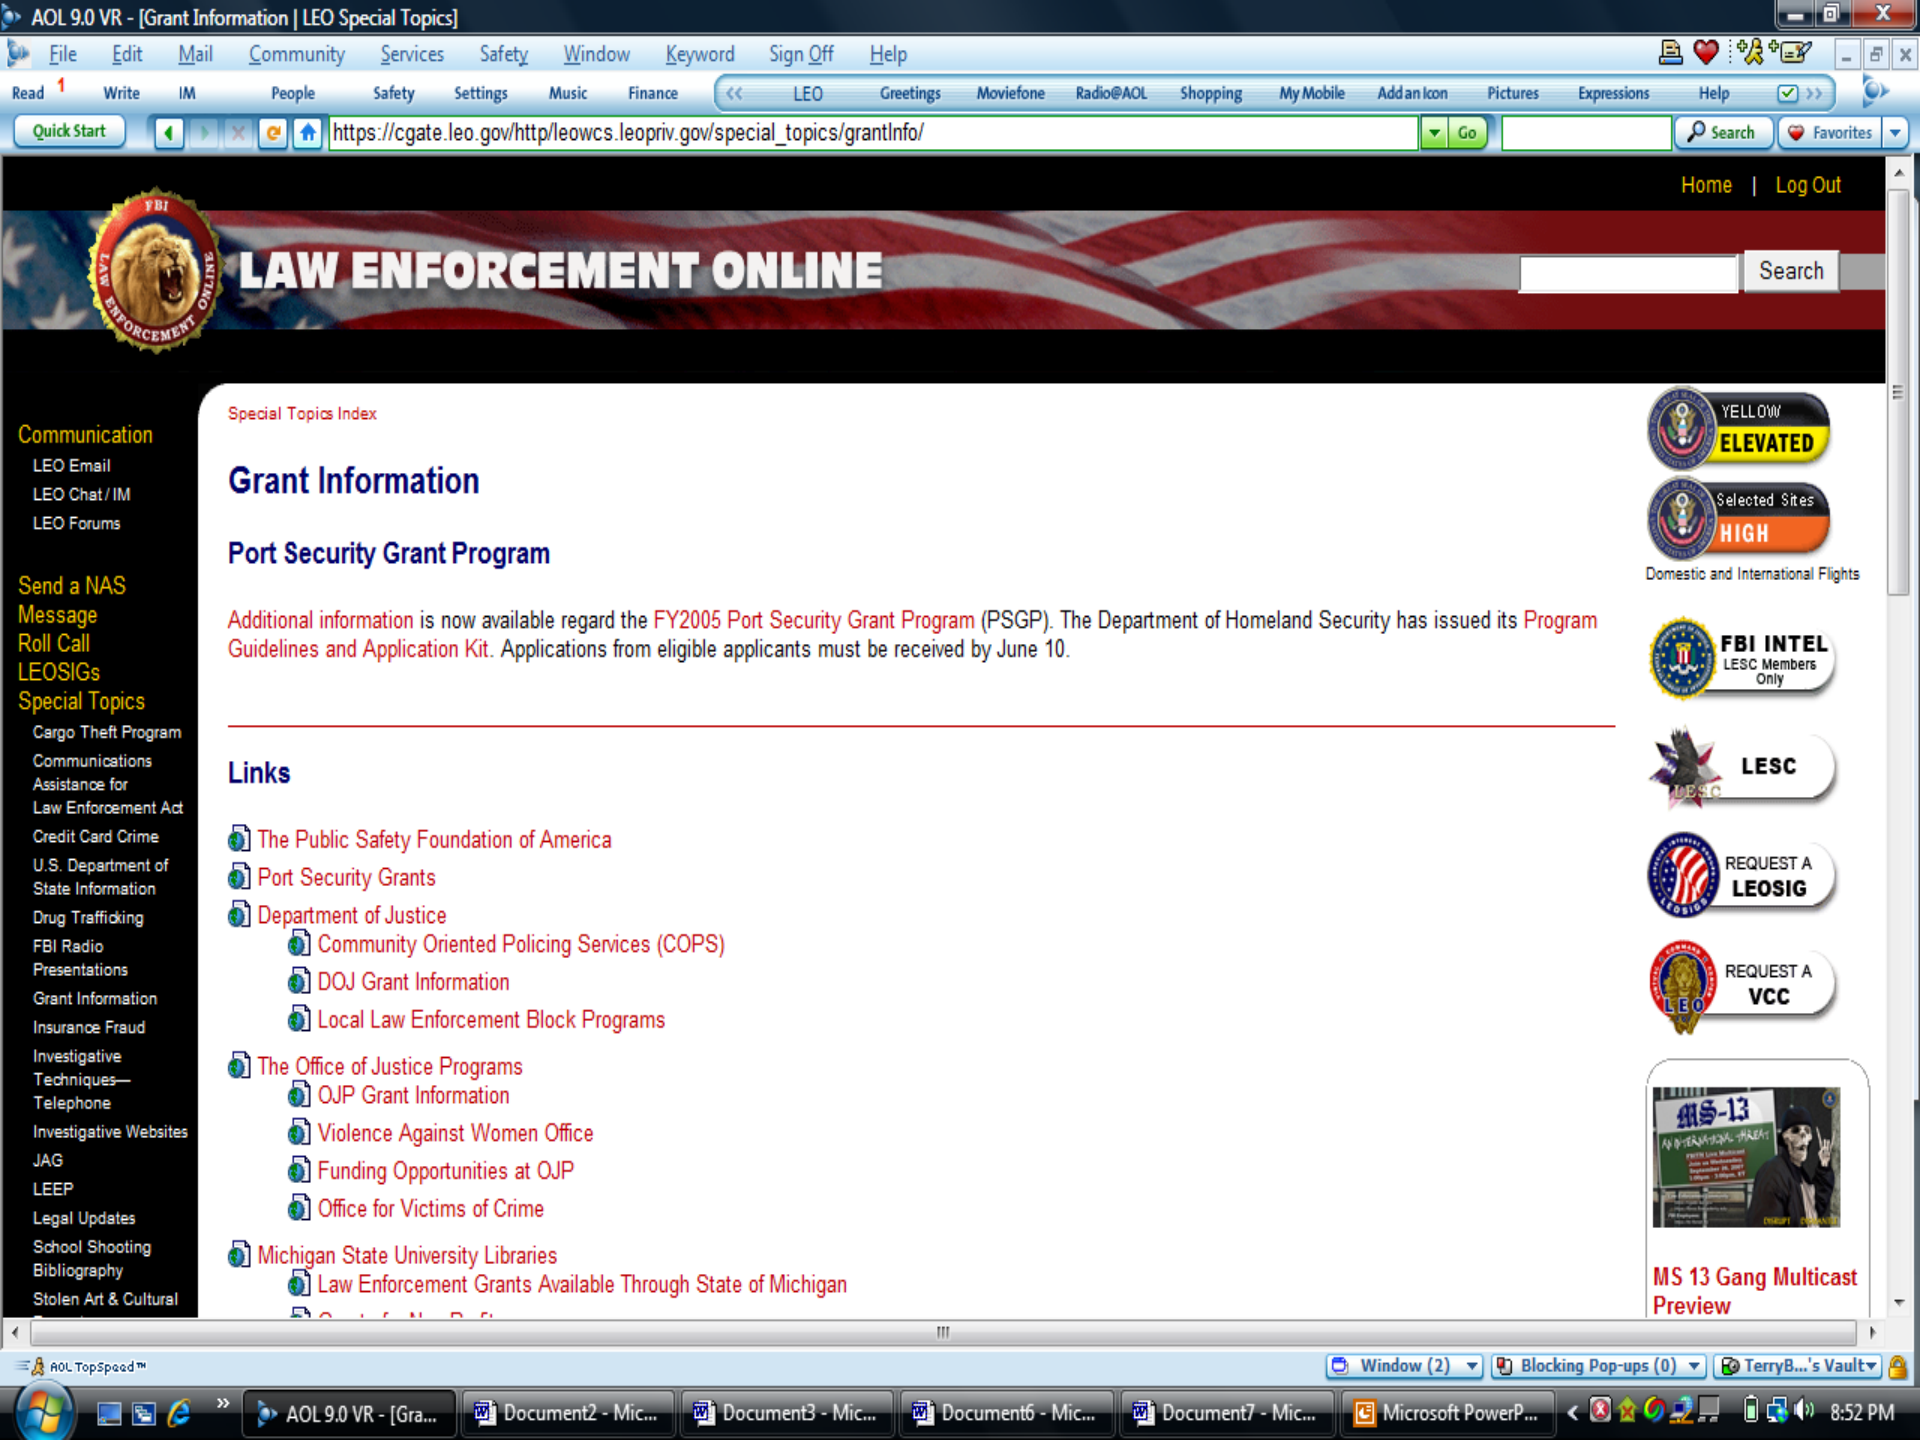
AOL 9.0 VR - [Grant Information | LEO Special Topics]

File Edit Mail Community Services Safety Window Keyword Sign Off Help

Read 1 Write IM People Safety Settings Music Finance LEO Greetings Moviefone Radio@AOL Shopping My Mobile Add an Icon Pictures Expressions Help

Quick Start https://cgate.leo.gov/http/leowcs.leopriv.gov/special_topics/grantInfo/ Go Search Favorites

Home | Log Out

FBI LAW ENFORCEMENT ONLINE

LAW ENFORCEMENT ONLINE

Search

Communication
LEO Email
LEO Chat / IM
LEO Forums

Send a NAS Message
Roll Call
LEOSIGs
Special Topics
Cargo Theft Program
Communications Assistance for Law Enforcement Act
Credit Card Crime
U.S. Department of State Information
Drug Trafficking
FBI Radio Presentations
Grant Information
Insurance Fraud
Investigative Techniques—Telephone
Investigative Websites
JAG
LEEP
Legal Updates
School Shooting Bibliography
Stolen Art & Cultural

Special Topics Index

Grant Information

Port Security Grant Program

Additional information is now available regard the FY2005 Port Security Grant Program (PSGP). The Department of Homeland Security has issued its Program Guidelines and Application Kit. Applications from eligible applicants must be received by June 10.

Links

The Public Safety Foundation of America
Port Security Grants
Department of Justice
Community Oriented Policing Services (COPS)
DOJ Grant Information
Local Law Enforcement Block Programs
The Office of Justice Programs
OJP Grant Information
Violence Against Women Office
Funding Opportunities at OJP
Office for Victims of Crime
Michigan State University Libraries
Law Enforcement Grants Available Through State of Michigan

YELLOW ELEVATED
Selected Sites HIGH
Domestic and International Flights
FBI INTEL LESC Members Only
LESC
REQUEST A LEOSIG
REQUEST A VCC
MS-13
MS 13 Gang Multicast Preview

AOL TopSpeed™ Window (2) Blocking Pop-ups (0) TerryB...'s Vault

AOL 9.0 VR - [Gra... Document2 - Mic... Document3 - Mic... Document6 - Mic... Document7 - Mic... Microsoft PowerP... 8:52 PM